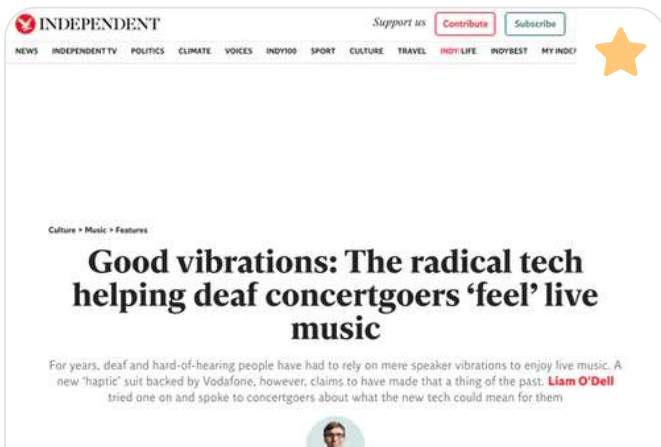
INDEPENDENT

Support us Contribute Subscribe

NEWS INDEPENDENT TV POLITICS CLIMATE VOICES INDY100 SPORT CULTURE TRAVEL INDY/LIFE INDYBEST MY INDE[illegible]

Culture > Music > Features

Good vibrations: The radical tech helping deaf concertgoers 'feel' live music

For years, deaf and hard-of-hearing people have had to rely on mere speaker vibrations to enjoy live music. A new 'haptic' suit backed by Vodafone, however, claims to have made that a thing of the past. Liam O'Dell tried one on and spoke to concertgoers about what the new tech could mean for them